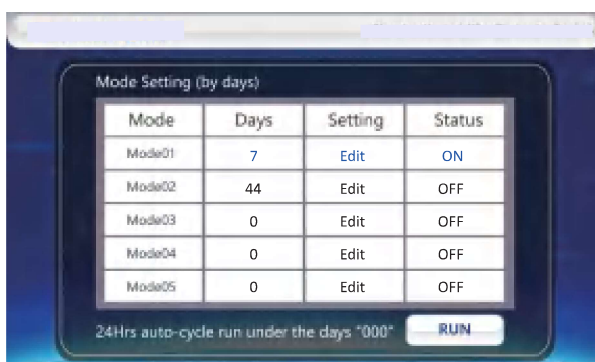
Mode Setting (by days)

| Mode | Days | Setting | Status |
|---|---|---|---|
| Mode01 | 7 | Edit | ON |
| Mode02 | 44 | Edit | OFF |
| Mode03 | 0 | Edit | OFF |
| Mode04 | 0 | Edit | OFF |
| Mode05 | 0 | Edit | OFF |

24Hrs auto-cycle run under the days "000" RUN